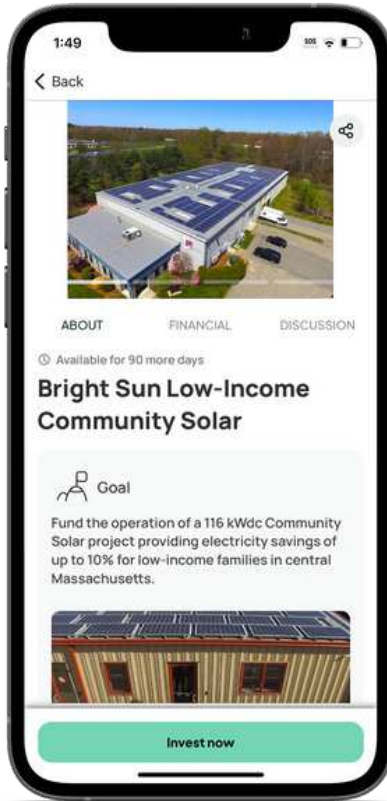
1:49

SOS

< Back

ABOUT FINANCIAL DISCUSSION

Available for 90 more days

Bright Sun Low-Income Community Solar

Goal

Fund the operation of a 116 kWdc Community Solar project providing electricity savings of up to 10% for low-income families in central Massachusetts.

Invest now